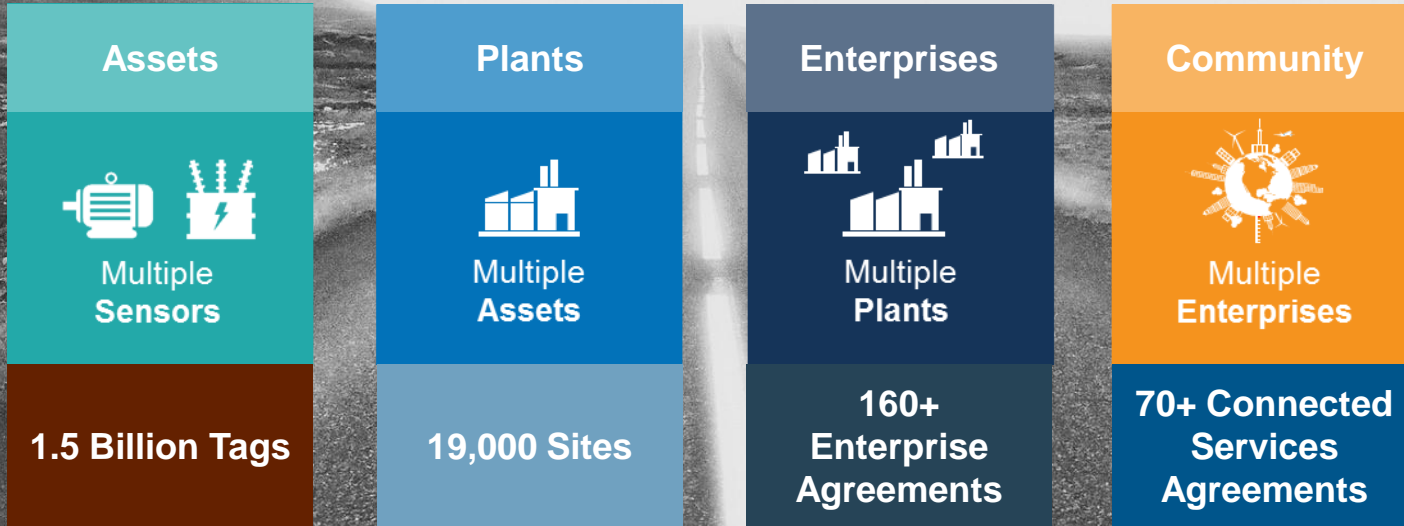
Assets

Multiple Sensors

1.5 Billion Tags

Plants

Multiple Assets

19,000 Sites

Enterprises

Multiple Plants

160+ Enterprise Agreements

Community

Multiple Enterprises

70+ Connected Services Agreements